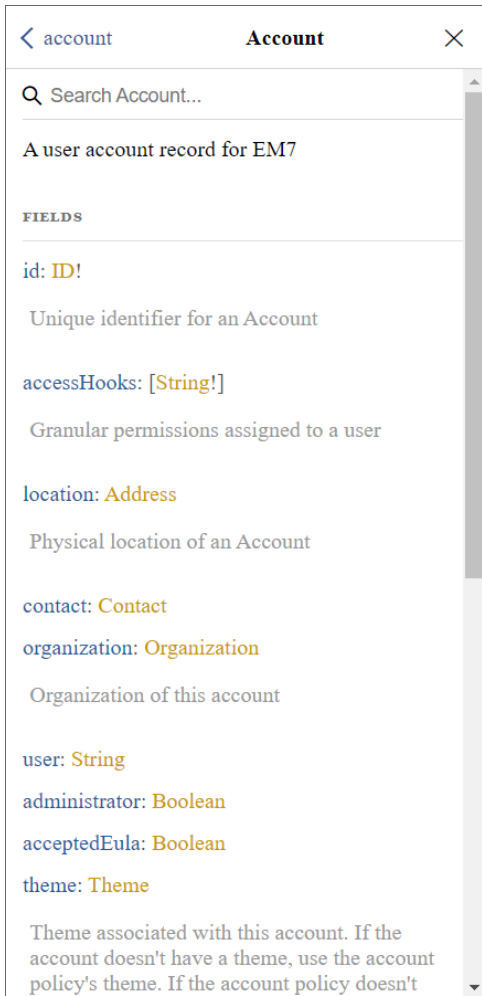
< account

Account

Search Account...

A user account record for EM7

FIELDS

id: ID!

Unique identifier for an Account

accessHooks: [String!]

Granular permissions assigned to a user

location: Address

Physical location of an Account

contact: Contact

organization: Organization

Organization of this account

user: String

administrator: Boolean

acceptedEula: Boolean

theme: Theme

Theme associated with this account. If the account doesn't have a theme, use the account policy's theme. If the account policy doesn't